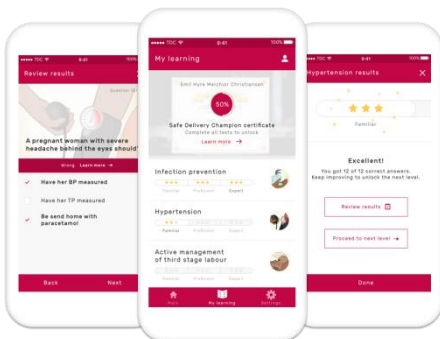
TDC 9:41

Review results

A pregnant woman with severe headache behind the eyes should?

Wrong Learn more

Have her BP measured

Have her TP measured

Be send home with paracetamol

Back

Next

TDC 9:41 100%

My learning

Emil Hyre Melchior Christiansen

50%

Safe Delivery Champion certificate

Complete all tests to unlock

Learn more →

Infection prevention

Familiar Proficient Expert

Hypertension

Familiar Proficient Expert

Active management of third stage labour

Back

My learning

Settings

TDC 9:41 100%

Hypertension results

Familiar

Excellent!

You got 12 of 12 correct answers. Keep improving to unlock the next level.

Review results

Proceed to next level →

Done